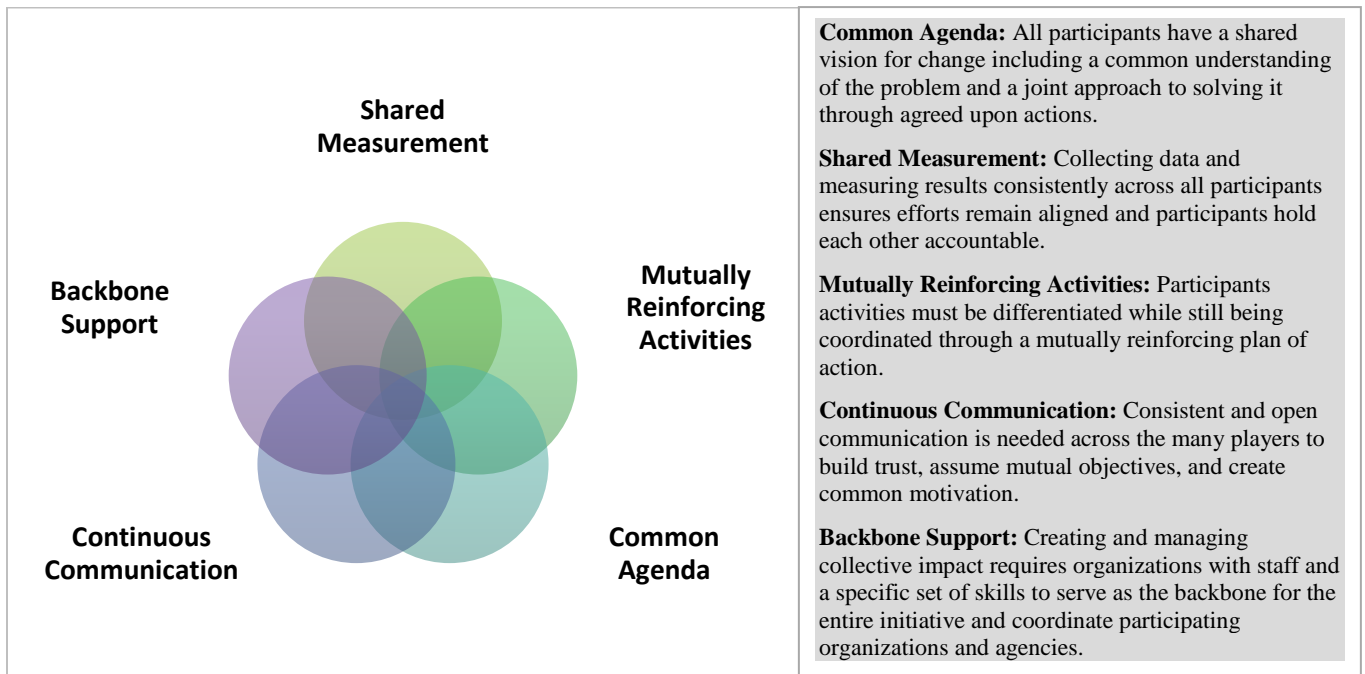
Shared Measurement

Backbone Support

Mutually Reinforcing Activities

Continuous Communication

Common Agenda

**Common Agenda:** All participants have a shared vision for change including a common understanding of the problem and a joint approach to solving it through agreed upon actions.

**Shared Measurement:** Collecting data and measuring results consistently across all participants ensures efforts remain aligned and participants hold each other accountable.

**Mutually Reinforcing Activities:** Participants activities must be differentiated while still being coordinated through a mutually reinforcing plan of action.

**Continuous Communication:** Consistent and open communication is needed across the many players to build trust, assume mutual objectives, and create common motivation.

**Backbone Support:** Creating and managing collective impact requires organizations with staff and a specific set of skills to serve as the backbone for the entire initiative and coordinate participating organizations and agencies.